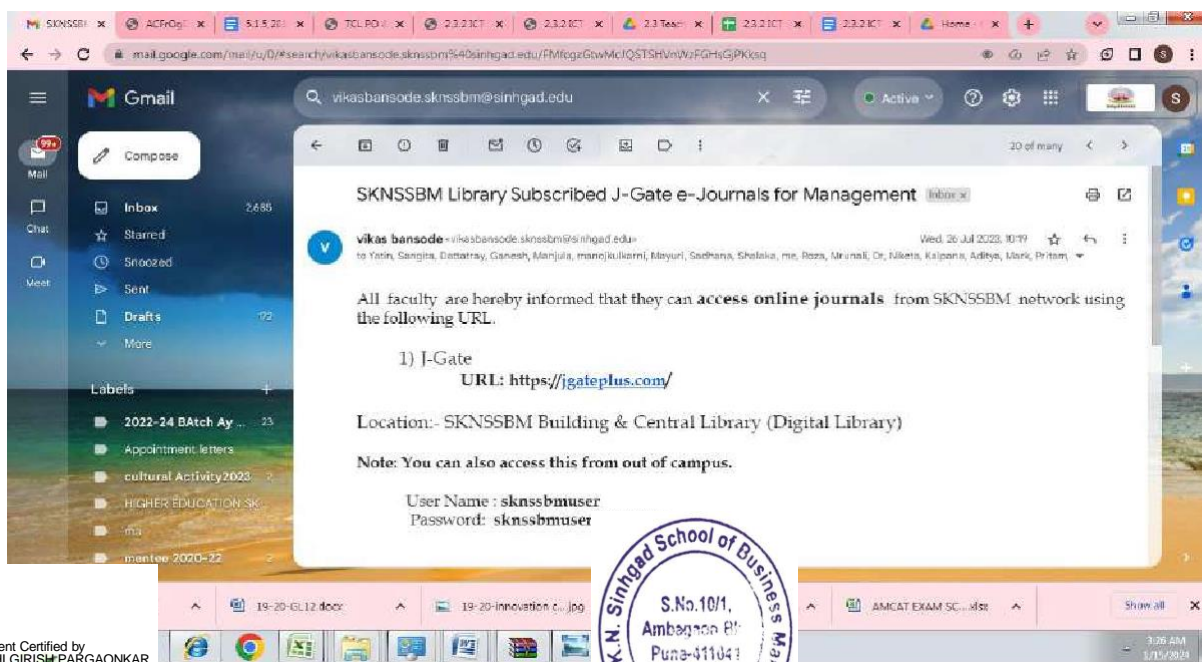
M SKNSSBI × ACFrOgC × 5.1.5.20 × TCL PO × 2.3.2 ICT × 2.3.2 ICT × 2.3 Teac × 2.3.2 ICT × 2.3.2 ICT × Home ×

mail.google.com/mail/u/0/#search/vikasbansode.sknssbm%40sinhgad.edu/FMfcgzGtwMcJQSTSHVnWzFGHsGjPKksq

Gmail

vikasbansode.sknssbm@sinhgad.edu

Active

Mail

Chat

Meet

Compose

Inbox 2,686

Starred

Snoozed

Sent

Drafts 92

More

Labels

2022-24 BAtch Ay... 23

Appointment letters

cultural Activity2023 2

HIGHER EDUCATION SK

ma

mentee 2020-22 2

20 of many

SKNSSBM Library Subscribed J-Gate e-Journals for Management Inbox ×

vikas bansode <vikasbansode.sknssbm@sinhgad.edu>

Wed, 26 Jul 2023, 10:19

to Yatin, Sangita, Dattatray, Ganesh, Manjula, manojkulkarni, Mayuri, Sadhana, Shalaka, me, Roza, Mrunali, Dr, Niketa, Kalpana, Aditya, Mark, Pritam,

All faculty are hereby informed that they can access online journals from SKNSSBM network using the following URL.

1) J-Gate
URL: https://jgateplus.com/

Location:- SKNSSBM Building & Central Library (Digital Library)

Note: You can also access this from out of campus.

User Name : sknssbmuser
Password: sknssbmuser

19-20-GL12.docx

19-20-innovation c...jpg

AMCAT EXAM SC....xlsx

Show all

Smt. K.N. Sinhgad School of Business Ma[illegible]
S.No.10/1,
Ambegaon Bk
Pune-411041

ent Certified by
ILGIRISH PARGAONKAR

3:26 AM
1/15/2024